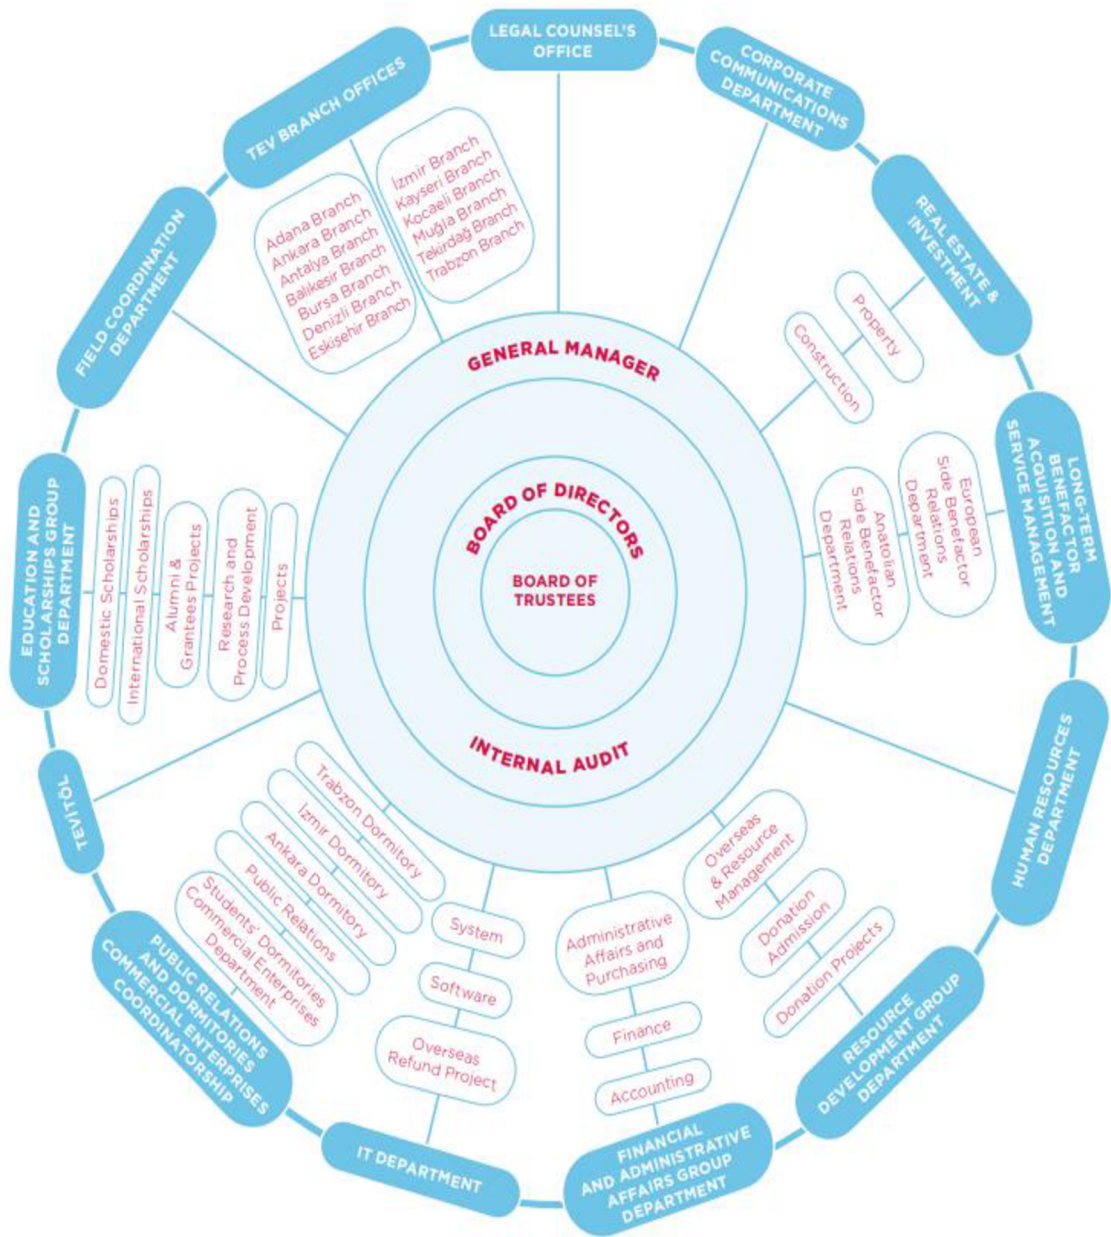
BOARD OF TRUSTEES

BOARD OF DIRECTORS

GENERAL MANAGER

INTERNAL AUDIT

LEGAL COUNSEL'S OFFICE

CORPORATE COMMUNICATIONS DEPARTMENT

REAL ESTATE & INVESTMENT

Property

Construction

LONG-TERM BENEFACTOR ACQUISITION AND SERVICE MANAGEMENT

European Side Benefactor Relations Department

Anatolian Side Benefactor Relations Department

HUMAN RESOURCES DEPARTMENT

RESOURCE DEVELOPMENT GROUP DEPARTMENT

Overseas & Resource Management

Donation Admission

Donation Projects

FINANCIAL AND ADMINISTRATIVE AFFAIRS GROUP DEPARTMENT

Administrative Affairs and Purchasing

Finance

Accounting

IT DEPARTMENT

System

Software

Overseas Refund Project

PUBLIC RELATIONS AND DORMITORIES COMMERCIAL ENTERPRISES COORDINATORSHIP

Trabzon Dormitory

İzmir Dormitory

Ankara Dormitory

Public Relations

Students' Dormitories Commercial Enterprises Department

TEVİTÖL

EDUCATION AND SCHOLARSHIPS GROUP DEPARTMENT

Domestic Scholarships

International Scholarships

Alumni & Grantees Projects

Research and Process Development

Projects

FIELD COORDINATION DEPARTMENT

TEV BRANCH OFFICES

Adana Branch
Ankara Branch
Antalya Branch
Balıkesir Branch
Bursa Branch
Denizli Branch
Eskişehir Branch

İzmir Branch
Kayseri Branch
Kocaeli Branch
Muğla Branch
Tekirdağ Branch
Trabzon Branch